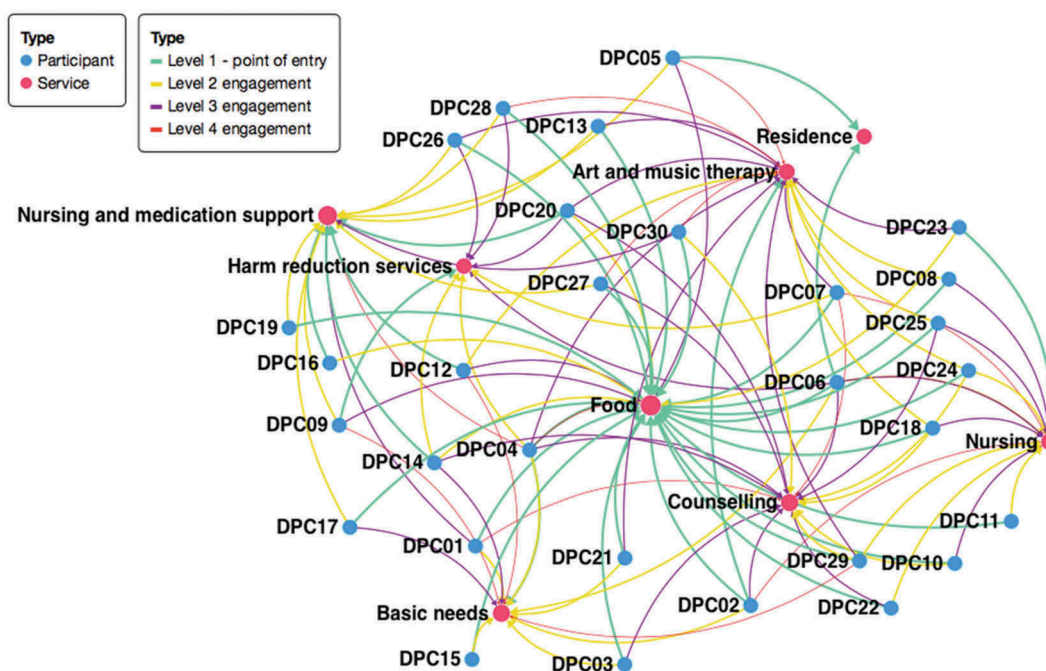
Type
Participant
Service

Type
Level 1 - point of entry
Level 2 engagement
Level 3 engagement
Level 4 engagement

DPC05
DPC28
DPC13
Residence
DPC26
Art and music therapy
Nursing and medication support
DPC20
DPC30
DPC23
Harm reduction services
DPC27
DPC08
DPC07
DPC19
DPC25
DPC16
DPC12
DPC06
DPC24
Food
DPC09
DPC18
Nursing
DPC14
DPC04
Counselling
DPC17
DPC11
DPC01
DPC21
DPC29
DPC10
DPC02
DPC22
Basic needs
DPC15
DPC03